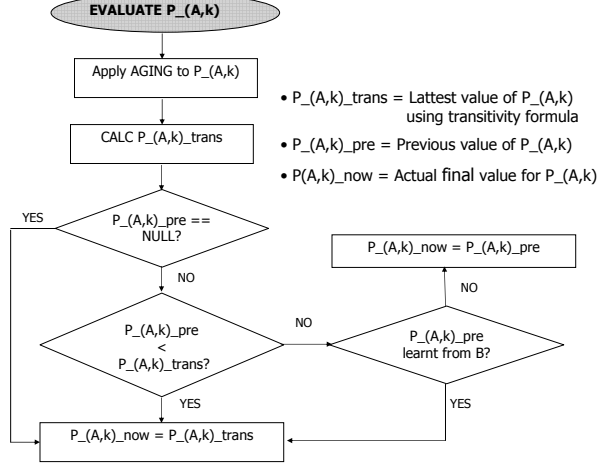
EVALUATE P_(A,k)

Apply AGING to P_(A,k)

CALC P_(A,k)_trans

• P_(A,k)_trans = Lattest value of P_(A,k) using transitivity formula

• P_(A,k)_pre = Previous value of P_(A,k)

• P(A,k)_now = Actual final value for P_(A,k)

YES

P_(A,k)_pre == NULL?

NO

P_(A,k)_now = P_(A,k)_pre

NO

NO

P_(A,k)_pre < P_(A,k)_trans?

P_(A,k)_pre learnt from B?

YES

YES

P_(A,k)_now = P_(A,k)_trans